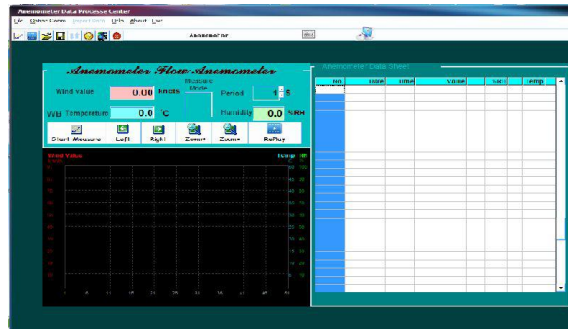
Anemometer Data Processe Center

File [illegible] Units About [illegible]

Anemometer

Anemometer Flow Anemometer

Wind Value 0.00 Knots

Measure Mode

Period 1 S

WB Temperature 0.0 °C

Humidity 0.0 %RH

Start Measure

Left

Right

Zoom+

Zoom-

RePlay

Wind Value

Temp

Anemometer Data Sheet

| NO | Date | Time | Value | Unit | Temp |
|---|---|---|---|---|---|